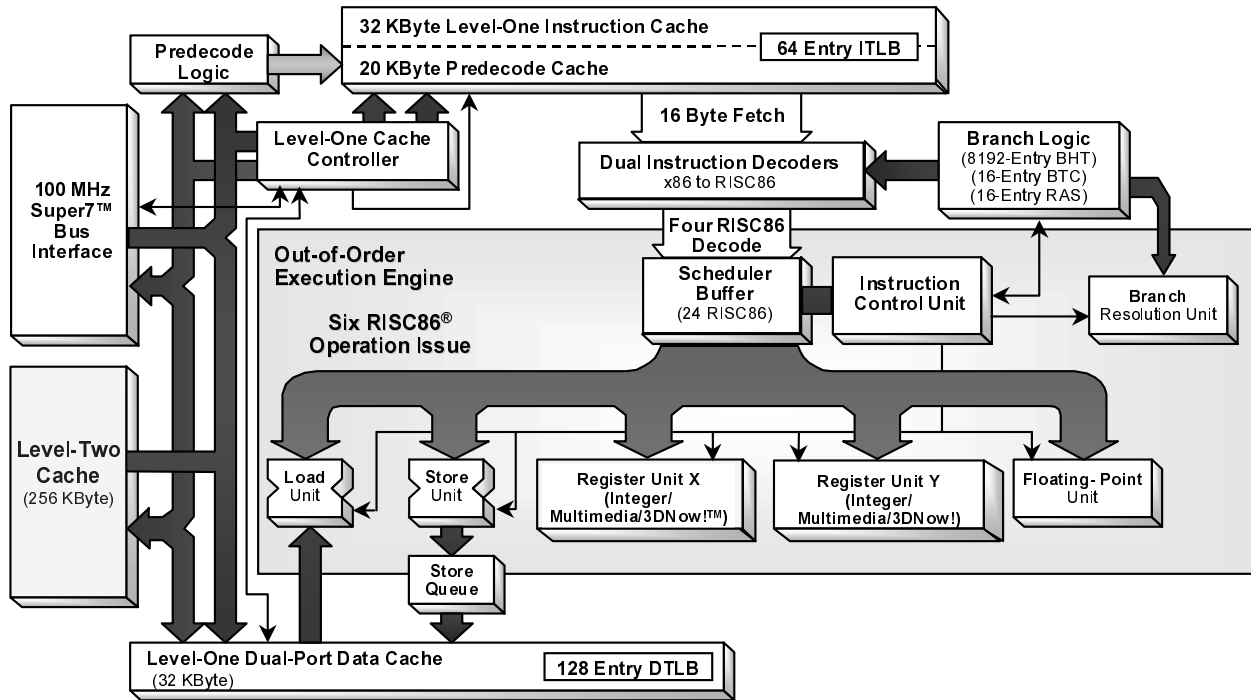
32 KByte Level-One Instruction Cache
64 Entry ITLB
20 KByte Predecode Cache

Predecode Logic

Level-One Cache Controller

100 MHz Super7™ Bus Interface

16 Byte Fetch

Dual Instruction Decoders
x86 to RISC86

Branch Logic
(8192-Entry BHT)
(16-Entry BTC)
(16-Entry RAS)

Four RISC86 Decode

Out-of-Order Execution Engine

Scheduler Buffer
(24 RISC86)

Instruction Control Unit

Branch Resolution Unit

Six RISC86® Operation Issue

Level-Two Cache
(256 KByte)

Load Unit

Store Unit

Register Unit X
(Integer/ Multimedia/3DNow!™)

Register Unit Y
(Integer/ Multimedia/3DNow!)

Floating- Point Unit

Store Queue

Level-One Dual-Port Data Cache
(32 KByte)
128 Entry DTLB